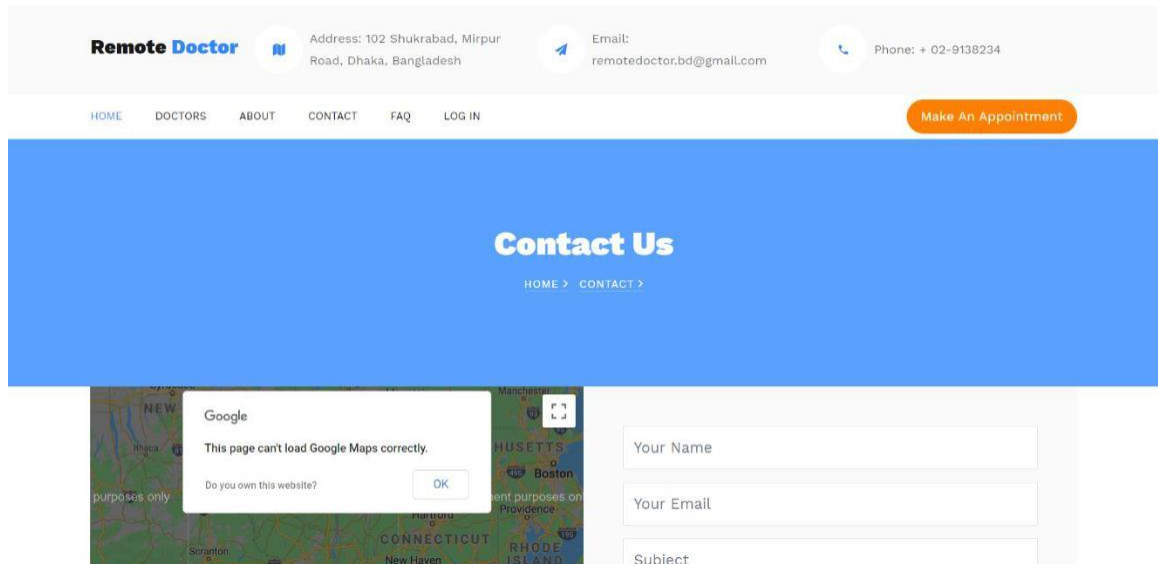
Remote Doctor

Address: 102 Shukrabad, Mirpur Road, Dhaka, Bangladesh

Email: remotedoctor.bd@gmail.com

Phone: + 02-9138234

HOME DOCTORS ABOUT CONTACT FAQ LOG IN

Make An Appointment

Contact Us

HOME > CONTACT >

NEW

Ithaca

Manchester

HUSETTS

Boston

purposes only

ent purposes on

Providence

Hartford

CONNECTICUT

RHODE ISLAND

Scranton

New Haven

Google

This page can't load Google Maps correctly.

Do you own this website?

OK

Your Name

Your Email

Subject